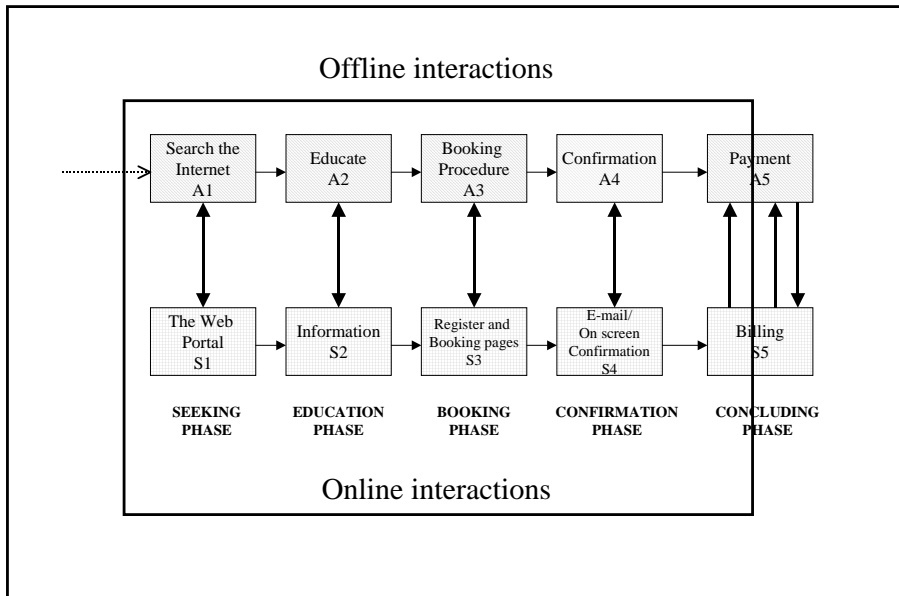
Offline interactions

Search the Internet
A1

Educate
A2

Booking Procedure
A3

Confirmation
A4

Payment
A5

The Web Portal
S1

Information
S2

Register and Booking pages
S3

E-mail/ On screen Confirmation
S4

Billing
S5

SEEKING PHASE

EDUCATION PHASE

BOOKING PHASE

CONFIRMATION PHASE

CONCLUDING PHASE

Online interactions